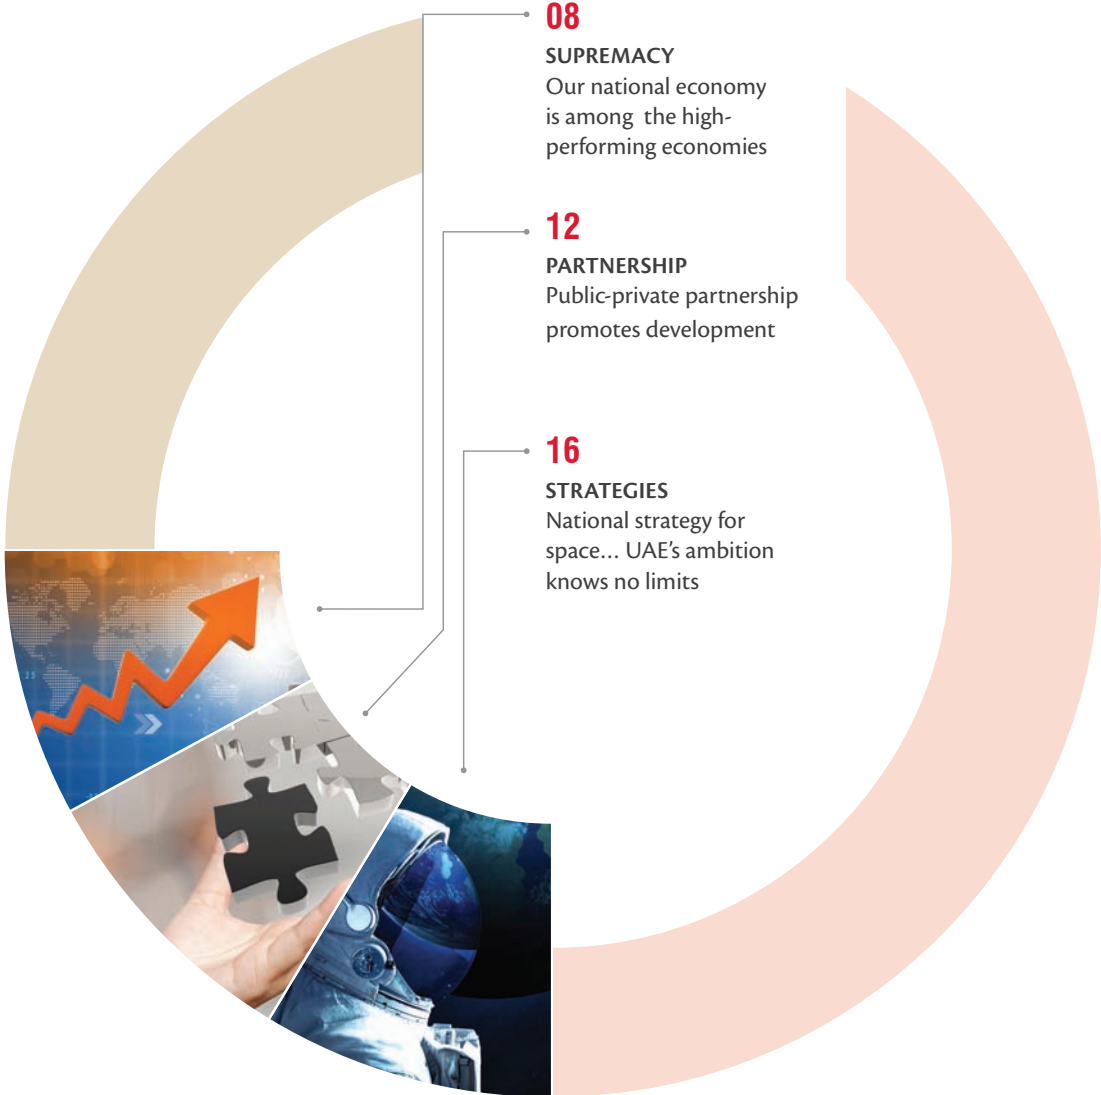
08
SUPREMACY
Our national economy is among the high-performing economies

12
PARTNERSHIP
Public-private partnership promotes development

16
STRATEGIES
National strategy for space... UAE's ambition knows no limits